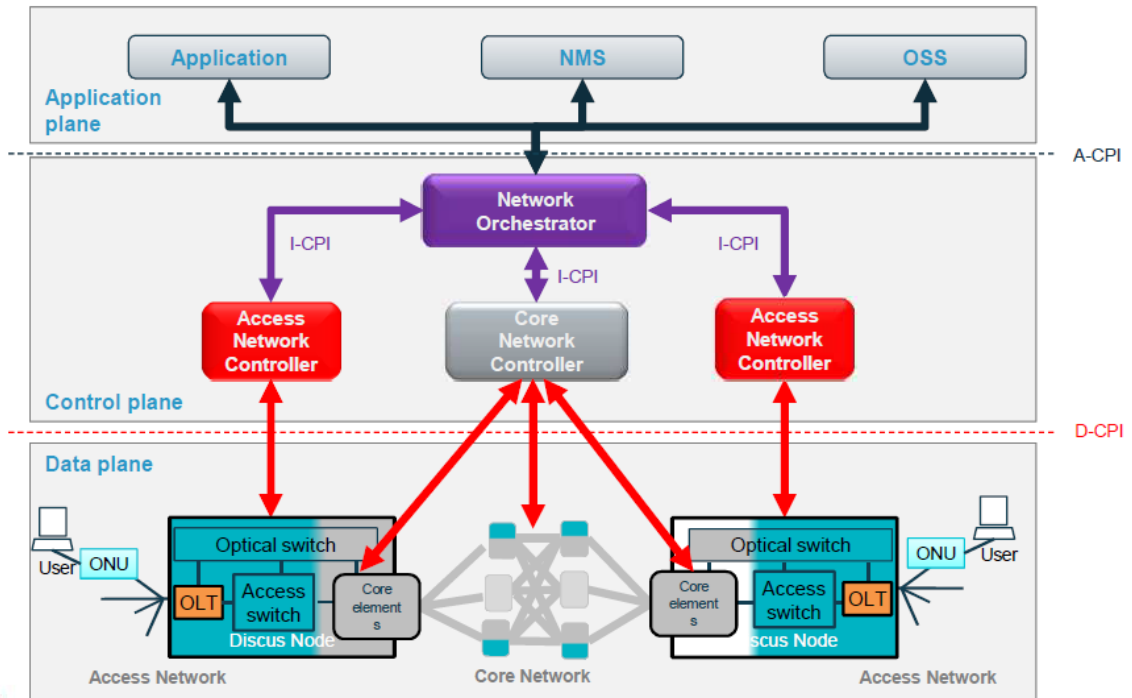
Application

NMS

OSS

Application plane

A-CPI

Network Orchestrator

I-CPI

I-CPI

I-CPI

Access Network Controller

Core Network Controller

Access Network Controller

Control plane

D-CPI

Data plane

Optical switch

User

ONU

OLT

Access switch

Core element s

Discus Node

Optical switch

ONU

User

Core element s

Access switch

OLT

scus Node

Access Network

Core Network

Access Network